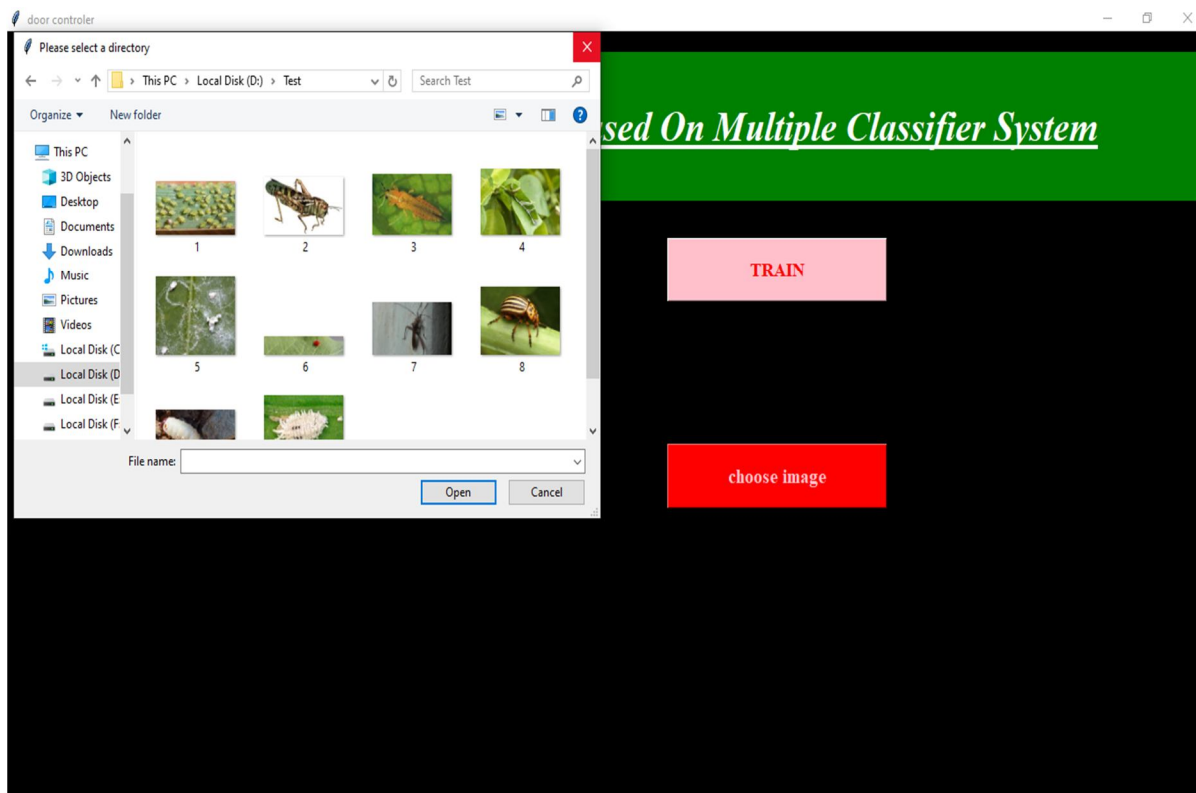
door controler

Please select a directory

This PC > Local Disk (D:) > Test

Search Test

Organize ▾ New folder

This PC
3D Objects
Desktop
Documents
Downloads
Music
Pictures
Videos
Local Disk (C
Local Disk (D
Local Disk (E
Local Disk (F

1
2
3
4
5
6
7
8

File name:

Open
Cancel

sed On Multiple Classifier System

TRAIN

choose image